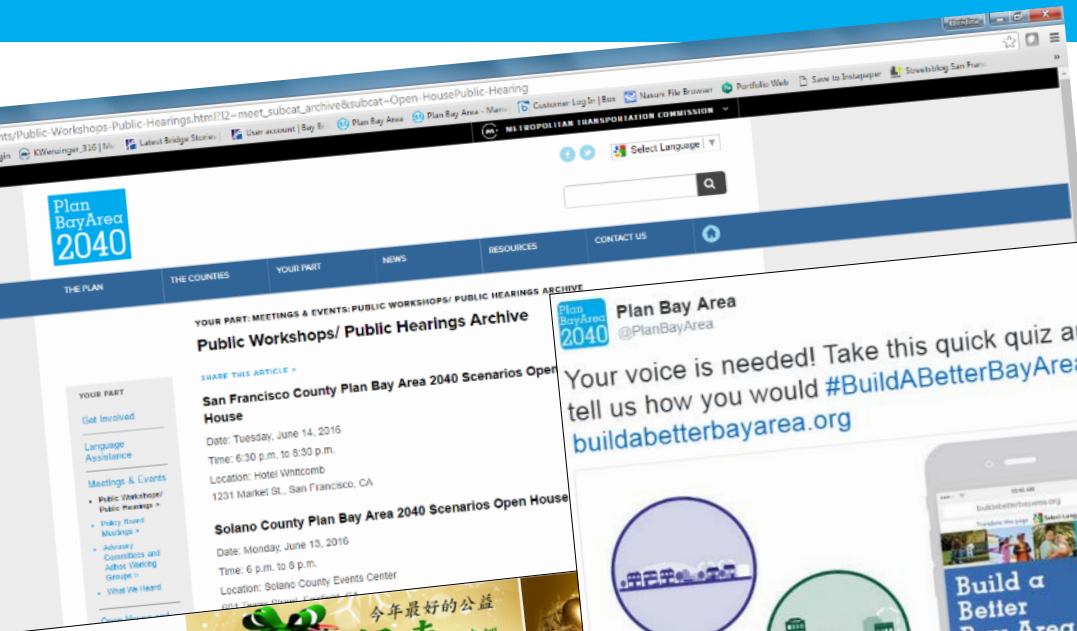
nts/Public-Workshops-Public-Hearings.html?l2=meet_subcat_archive&subcat=Open-HousePublic-Hearing

gin KWenzinger_316 | Latest Bridge Stories User account | Bay Plan Bay Area Plan Bay Area - Customer Log In | Box Nature File Browser Portfolio Web Save to Instapaper Streetsblog San Franc

METROPOLITAN TRANSPORTATION COMMISSION

Select Language

Plan Bay Area 2040

THE PLAN THE COUNTIES YOUR PART NEWS RESOURCES CONTACT US

YOUR PART: MEETINGS & EVENTS: PUBLIC WORKSHOPS/ PUBLIC HEARINGS ARCHIVE

Public Workshops/ Public Hearings Archive

SHARE THIS ARTICLE >

San Francisco County Plan Bay Area 2040 Scenarios Open House

Date: Tuesday, June 14, 2016
Time: 6:30 p.m. to 8:30 p.m.
Location: Hotel Whitcomb
1231 Market St., San Francisco, CA

Solano County Plan Bay Area 2040 Scenarios Open House

Date: Monday, June 13, 2016
Time: 6 p.m. to 8 p.m.
Location: Solano County Events Center

YOUR PART
Get Involved
Language Assistance
Meetings & Events
Public Workshops/ Public Hearings >
Policy Board Meetings >
Advisory Committees and Adhoc Working Groups >
What We Heard

今年最好的公益

Plan Bay Area 2040
Plan Bay Area
@PlanBayArea

Your voice is needed! Take this quick quiz a tell us how you would #BuildABetterBayArea
buildabetterbayarea.org

Build a Better